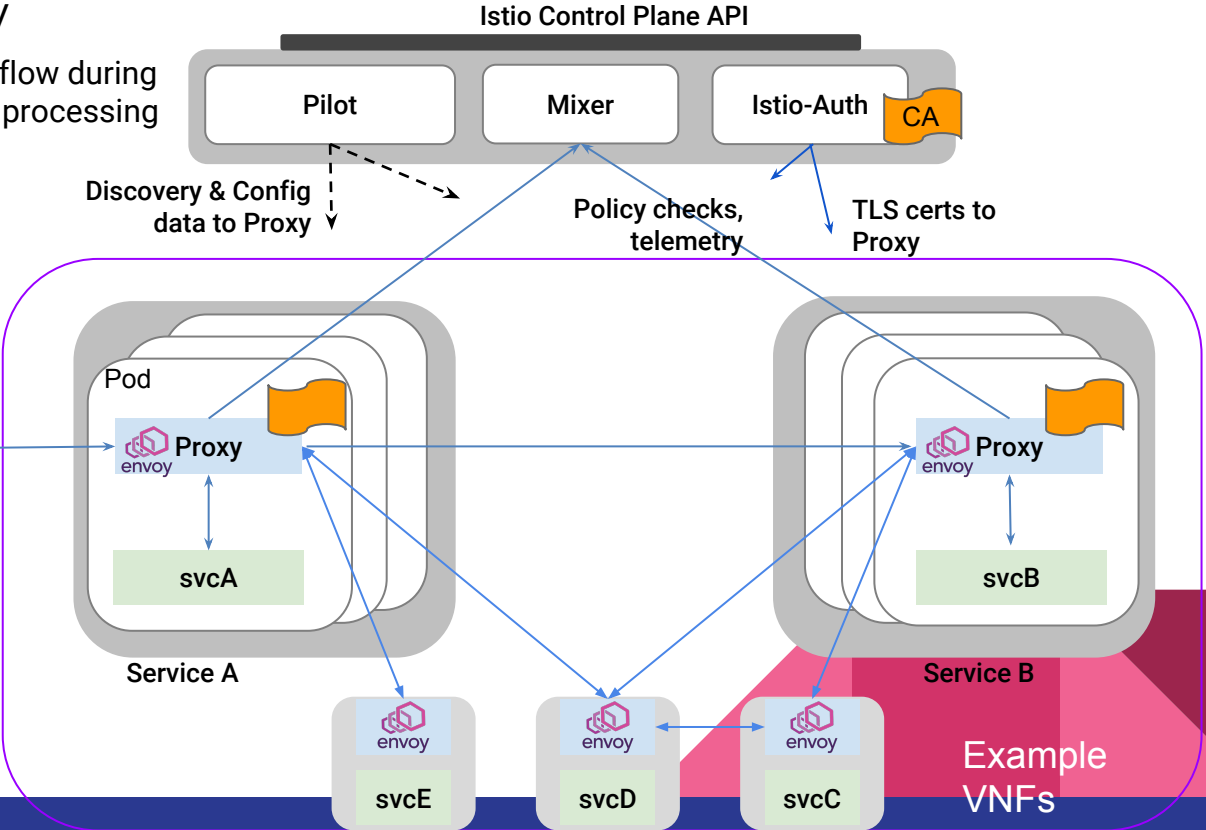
flow during processing

Istio Control Plane API

Pilot

Mixer

Istio-Auth

CA

Discovery & Config data to Proxy

Policy checks, telemetry

TLS certs to Proxy

Pod

envoy Proxy

svcA

Service A

envoy Proxy

svcB

Service B

envoy

svcE

envoy

svcD

envoy

svcC

Example VNFs